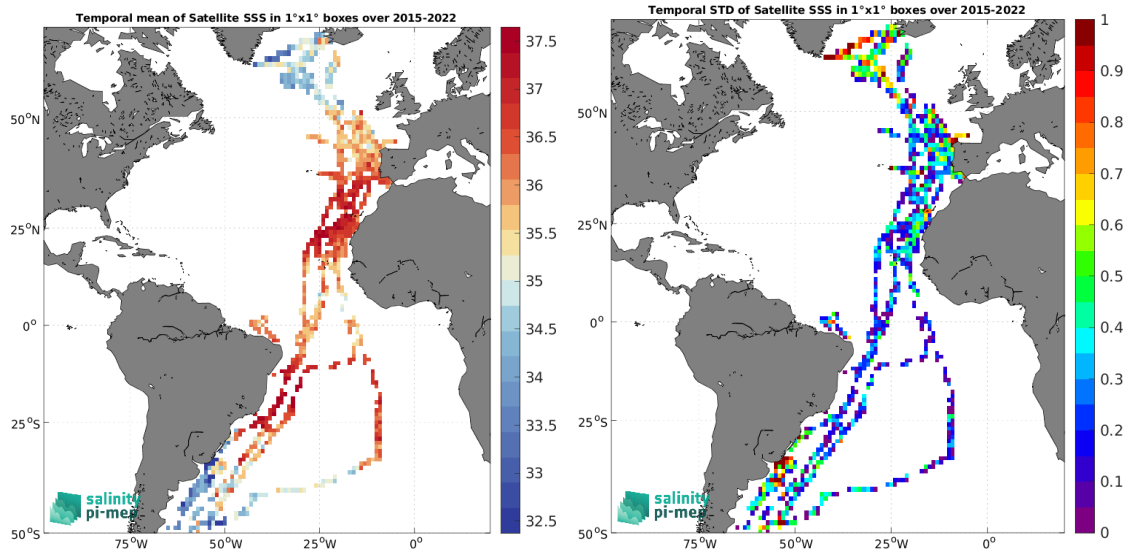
Temporal mean of Satellite SSS in 1°x1° boxes over 2015-2022

50°N
25°N
0°
25°S
50°S
75°W
50°W
25°W
0°

37.5
37
36.5
36
35.5
35
34.5
34
33.5
33
32.5

salinity pi-mep

Temporal STD of Satellite SSS in 1°x1° boxes over 2015-2022

50°N
25°N
0°
25°S
50°S
75°W
50°W
25°W
0°

1
0.9
0.8
0.7
0.6
0.5
0.4
0.3
0.2
0.1
0

salinity pi-mep